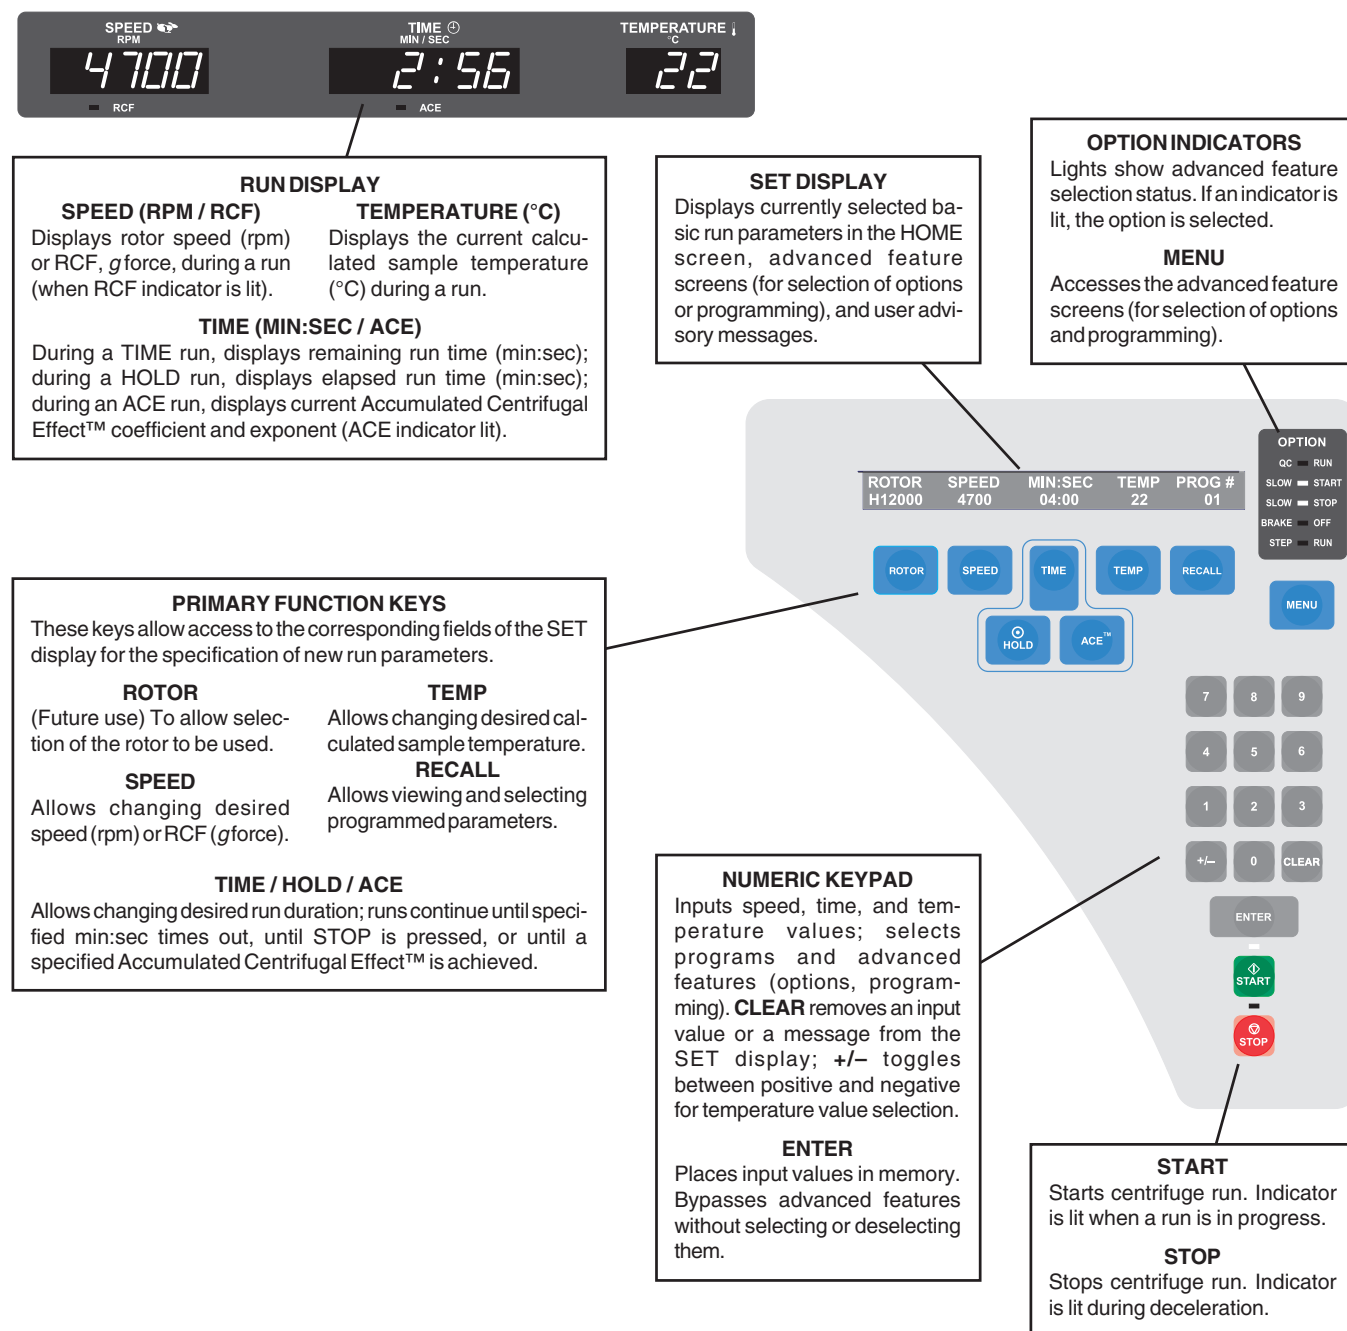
SPEED RPM
4700
RCF

TIME MIN / SEC
2:56
ACE

TEMPERATURE °C
22

RUN DISPLAY

SPEED (RPM / RCF)
Displays rotor speed (rpm) or RCF, *g* force, during a run (when RCF indicator is lit).

TEMPERATURE (°C)
Displays the current calculated sample temperature (°C) during a run.

TIME (MIN:SEC / ACE)
During a TIME run, displays remaining run time (min:sec); during a HOLD run, displays elapsed run time (min:sec); during an ACE run, displays current Accumulated Centrifugal Effect™ coefficient and exponent (ACE indicator lit).

SET DISPLAY
Displays currently selected basic run parameters in the HOME screen, advanced feature screens (for selection of options or programming), and user advisory messages.

OPTION INDICATORS
Lights show advanced feature selection status. If an indicator is lit, the option is selected.

MENU
Accesses the advanced feature screens (for selection of options and programming).

| ROTOR | SPEED | MIN:SEC | TEMP | PROG # |
|---|---|---|---|---|
| H12000 | 4700 | 04:00 | 22 | 01 |

OPTION
QC RUN
SLOW START
SLOW STOP
BRAKE OFF
STEP RUN

ROTOR SPEED TIME TEMP RECALL
MENU
HOLD ACE™

7 8 9
4 5 6
1 2 3
+/– 0 CLEAR
ENTER
START
STOP

PRIMARY FUNCTION KEYS
These keys allow access to the corresponding fields of the SET display for the specification of new run parameters.

ROTOR
(Future use) To allow selection of the rotor to be used.

SPEED
Allows changing desired speed (rpm) or RCF (*g* force).

TEMP
Allows changing desired calculated sample temperature.

RECALL
Allows viewing and selecting programmed parameters.

TIME / HOLD / ACE
Allows changing desired run duration; runs continue until specified min:sec times out, until STOP is pressed, or until a specified Accumulated Centrifugal Effect™ is achieved.

NUMERIC KEYPAD
Inputs speed, time, and temperature values; selects programs and advanced features (options, programming). **CLEAR** removes an input value or a message from the SET display; **+/–** toggles between positive and negative for temperature value selection.

ENTER
Places input values in memory. Bypasses advanced features without selecting or deselecting them.

START
Starts centrifuge run. Indicator is lit when a run is in progress.

STOP
Stops centrifuge run. Indicator is lit during deceleration.